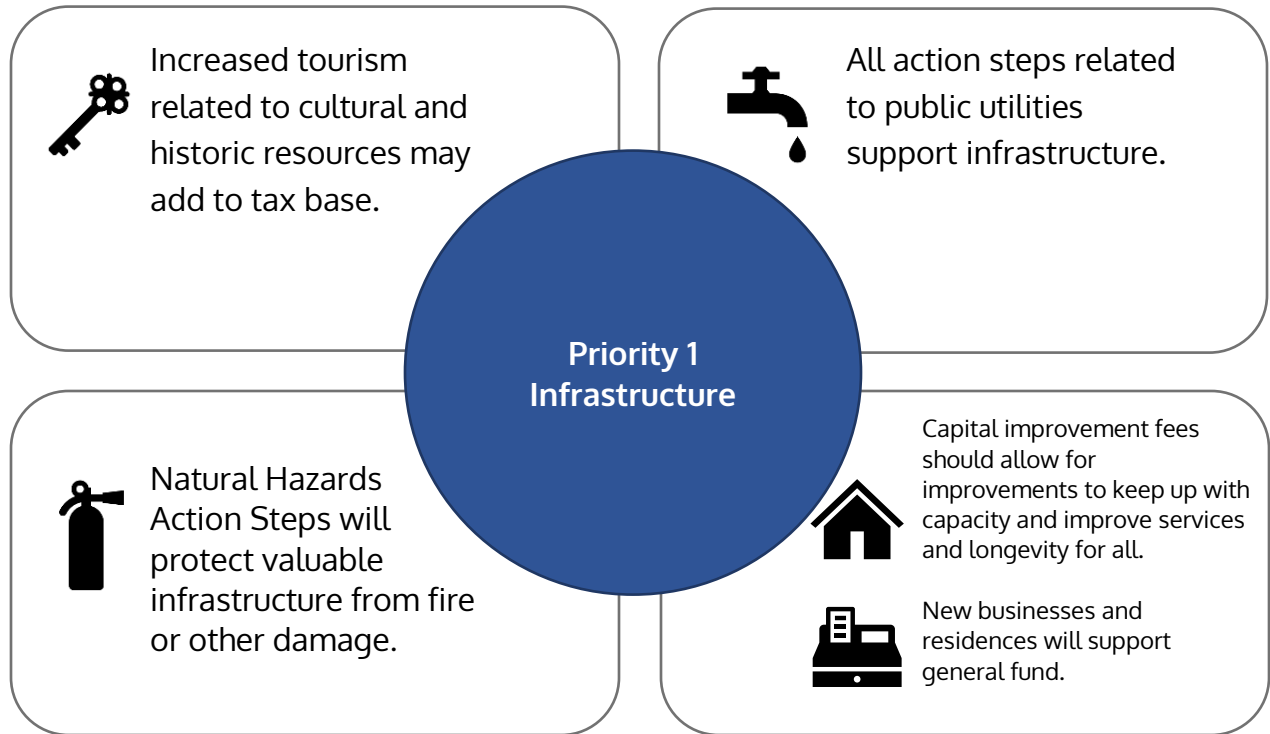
Increased tourism related to cultural and historic resources may add to tax base.

All action steps related to public utilities support infrastructure.

Priority 1
Infrastructure

Natural Hazards Action Steps will protect valuable infrastructure from fire or other damage.

Capital improvement fees should allow for improvements to keep up with capacity and improve services and longevity for all.

New businesses and residences will support general fund.